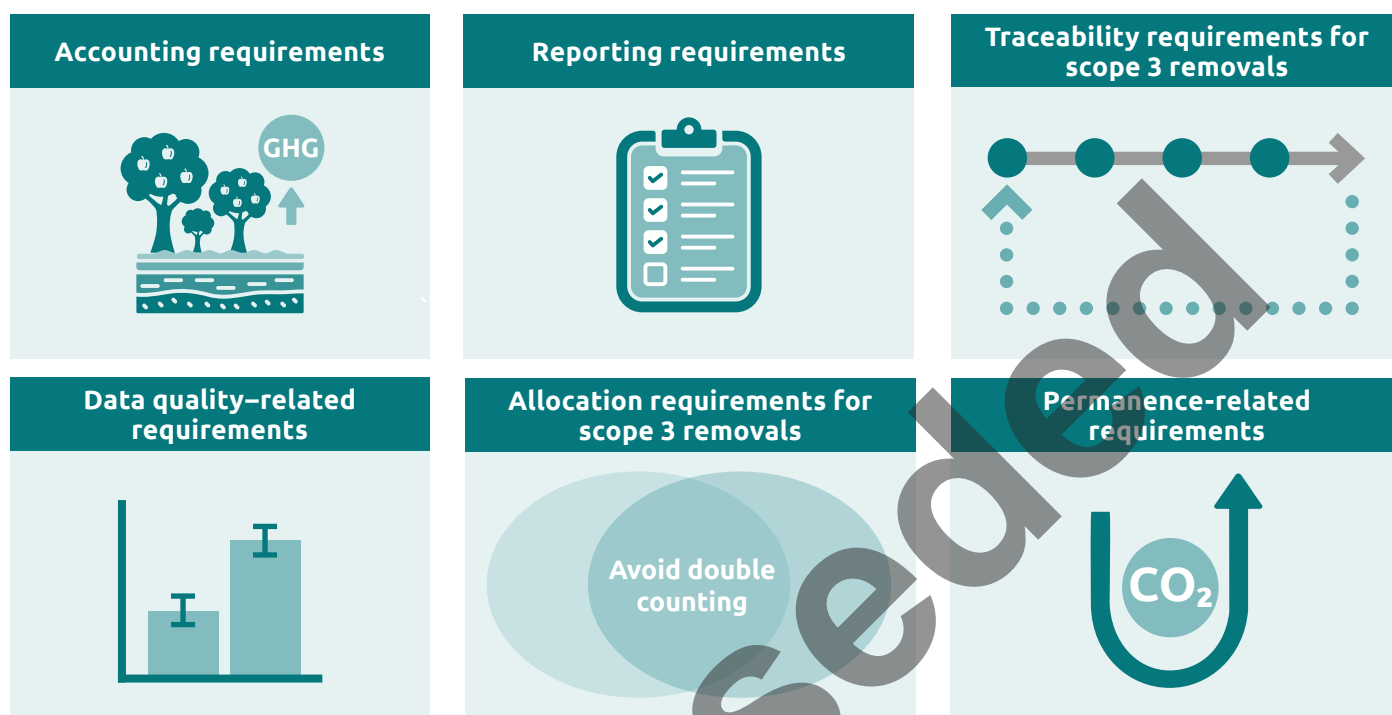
Accounting requirements

GHG

Reporting requirements

Traceability requirements for scope 3 removals

Data quality–related requirements

Allocation requirements for scope 3 removals

Avoid double counting

Permanence-related requirements

$CO_2$

seded